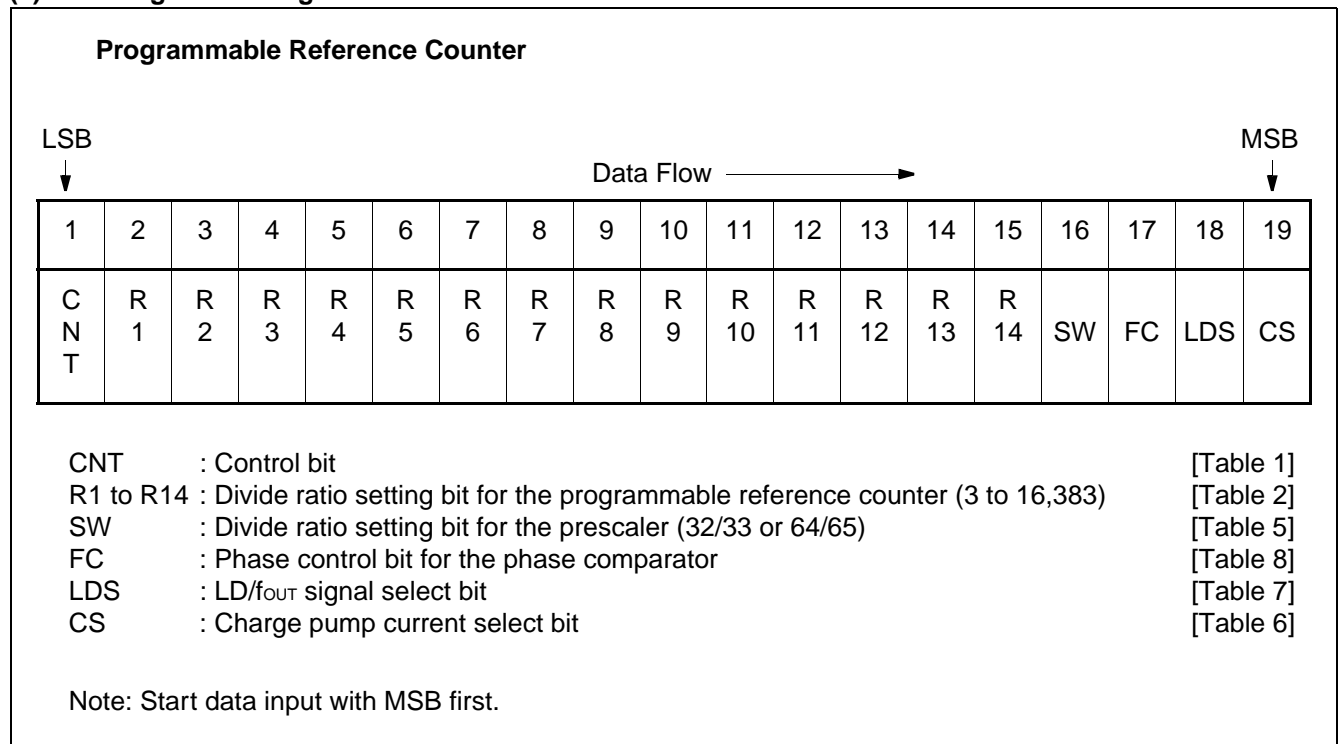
Programmable Reference Counter

LSB

MSB

Data Flow

| 1 | 2 | 3 | 4 | 5 | 6 | 7 | 8 | 9 | 10 | 11 | 12 | 13 | 14 | 15 | 16 | 17 | 18 | 19 |
|---|---|---|---|---|---|---|---|---|---|---|---|---|---|---|---|---|---|---|
| CNT | R 1 | R 2 | R 3 | R 4 | R 5 | R 6 | R 7 | R 8 | R 9 | R 10 | R 11 | R 12 | R 13 | R 14 | SW | FC | LDS | CS |

CNT : Control bit [Table 1]
R1 to R14 : Divide ratio setting bit for the programmable reference counter (3 to 16,383) [Table 2]
SW : Divide ratio setting bit for the prescaler (32/33 or 64/65) [Table 5]
FC : Phase control bit for the phase comparator [Table 8]
LDS : LD/$f_{OUT}$ signal select bit [Table 7]
CS : Charge pump current select bit [Table 6]

Note: Start data input with MSB first.